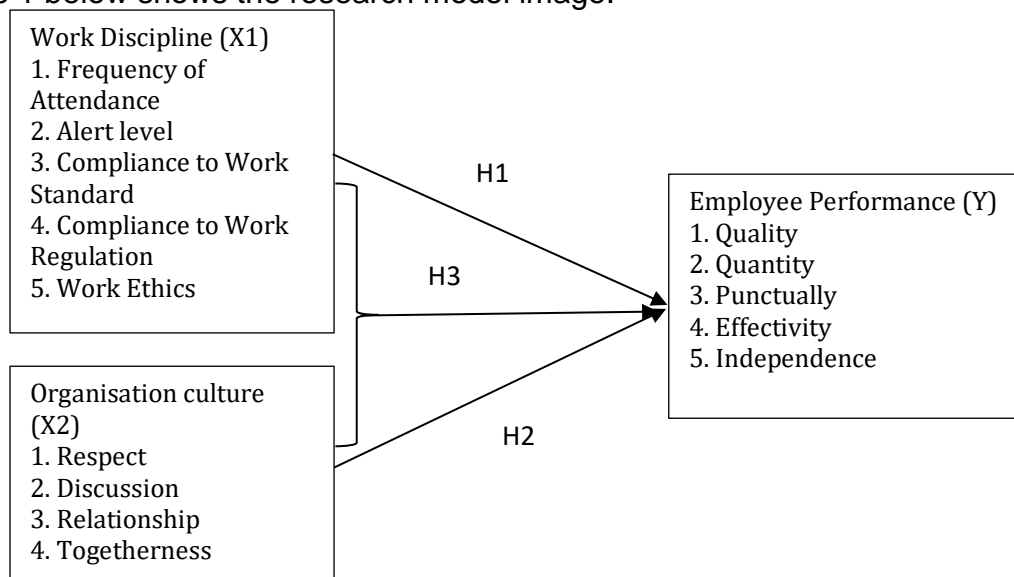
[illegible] 1 below shows the research model image.

Work Discipline (X1)
1. Frequency of Attendance
2. Alert level
3. Compliance to Work Standard
4. Compliance to Work Regulation
5. Work Ethics

Organisation culture (X2)
1. Respect
2. Discussion
3. Relationship
4. Togetherness

H1

H3

H2

Employee Performance (Y)
1. Quality
2. Quantity
3. Punctually
4. Effectivity
5. Independence